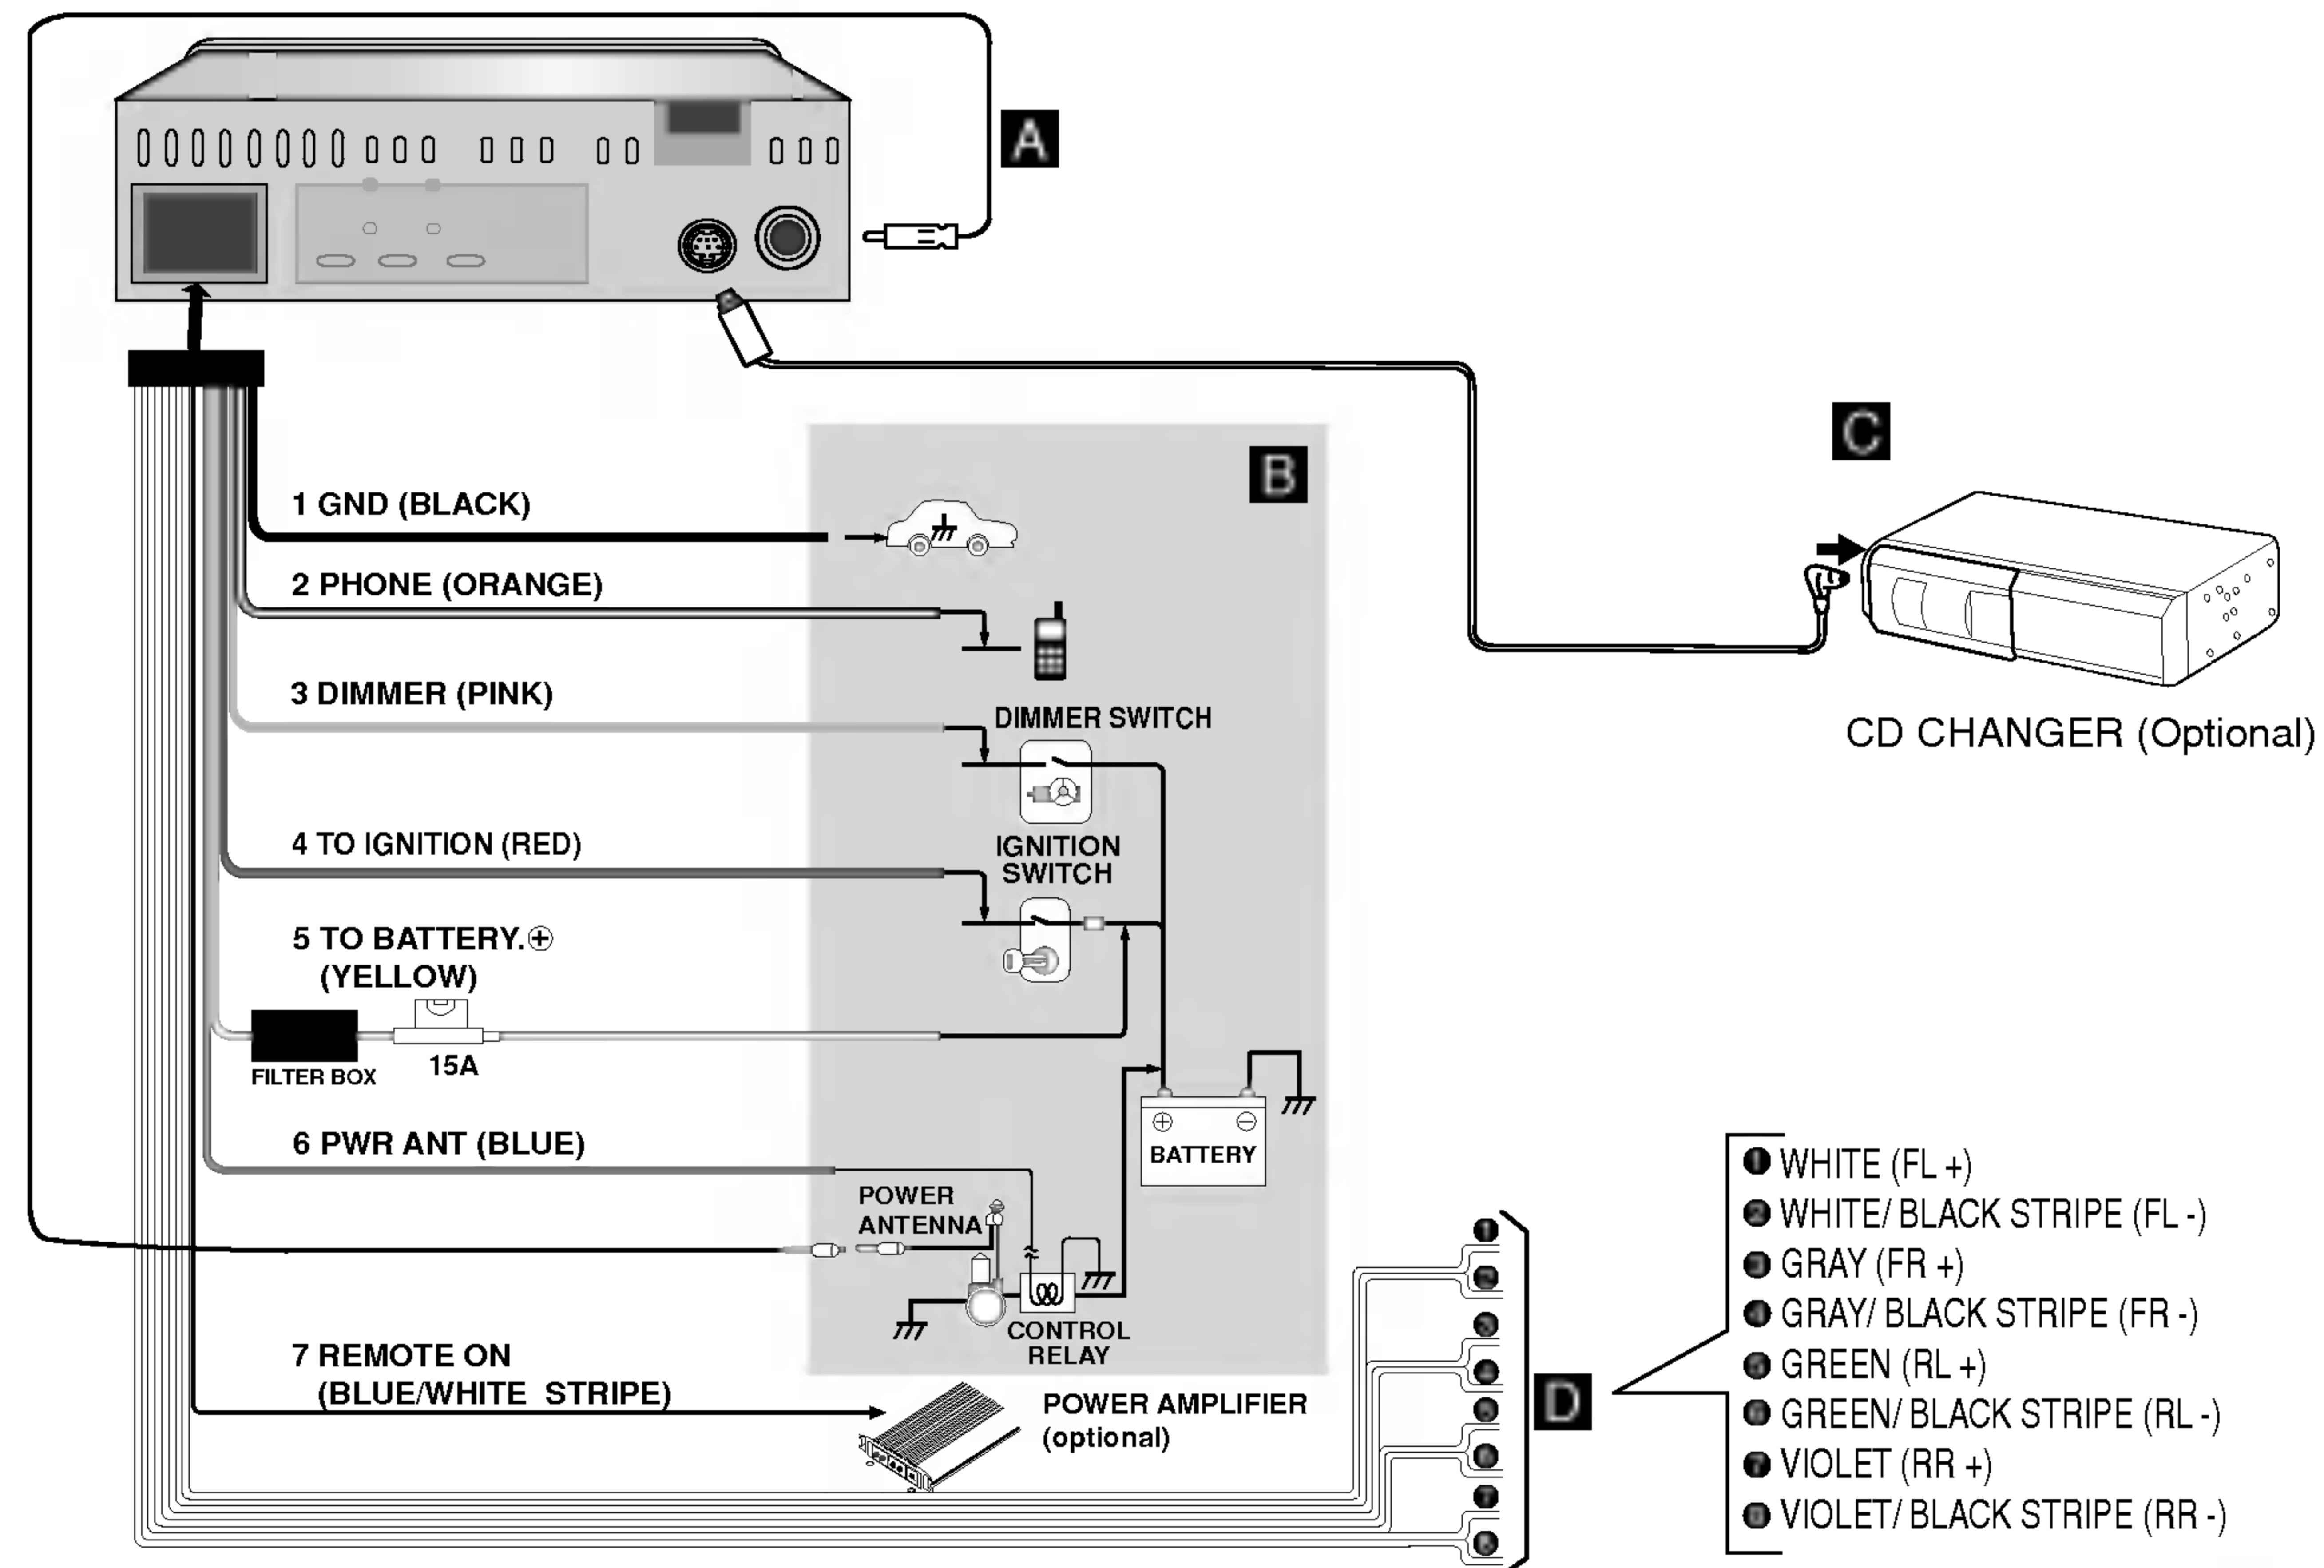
A

B

C

CD CHANGER (Optional)

1 GND (BLACK)

2 PHONE (ORANGE)

3 DIMMER (PINK)

DIMMER SWITCH

4 TO IGNITION (RED)

IGNITION SWITCH

5 TO BATTERY.⊕ (YELLOW)

FILTER BOX

15A

BATTERY

6 PWR ANT (BLUE)

POWER ANTENNA

CONTROL RELAY

7 REMOTE ON (BLUE/WHITE STRIPE)

POWER AMPLIFIER (optional)

D

1 WHITE (FL +)
2 WHITE/ BLACK STRIPE (FL -)
3 GRAY (FR +)
4 GRAY/ BLACK STRIPE (FR -)
5 GREEN (RL +)
6 GREEN/ BLACK STRIPE (RL -)
7 VIOLET (RR +)
8 VIOLET/ BLACK STRIPE (RR -)